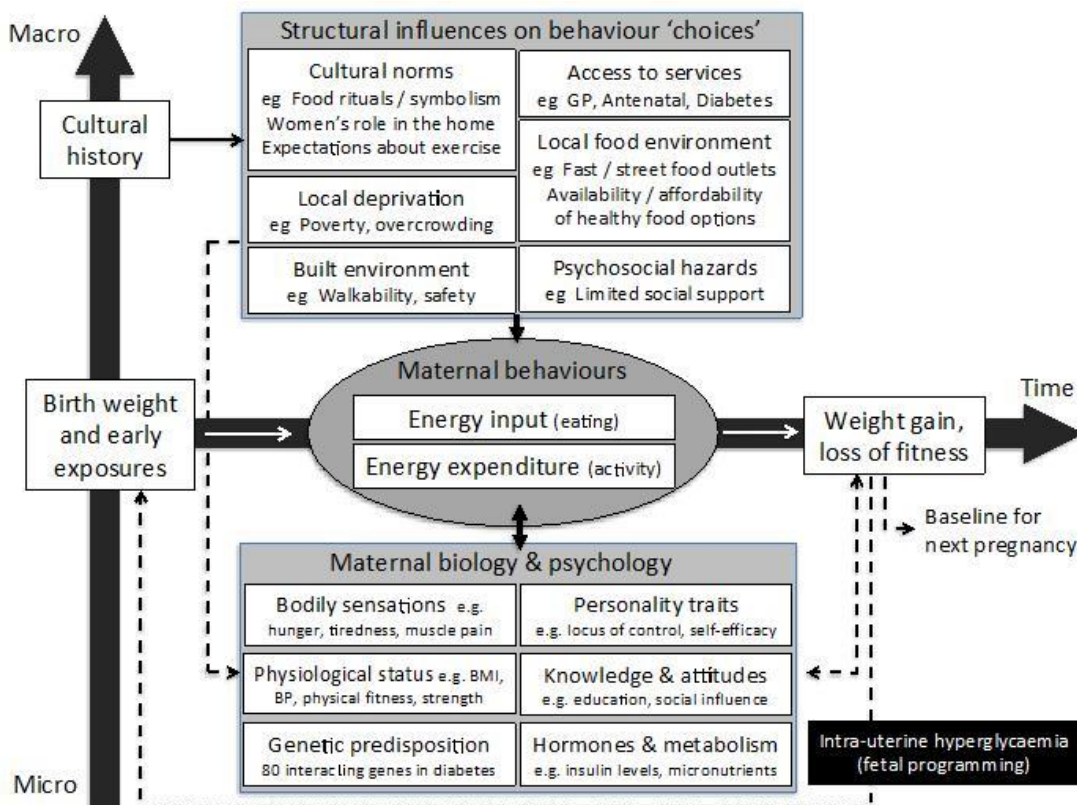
Macro

Structural influences on behaviour 'choices'

Cultural history

Cultural norms
eg Food rituals / symbolism
Women's role in the home
Expectations about exercise

Access to services
eg GP, Antenatal, Diabetes

Local food environment
eg Fast / street food outlets
Availability / affordability of healthy food options

Local deprivation
eg Poverty, overcrowding

Built environment
eg Walkability, safety

Psychosocial hazards
eg Limited social support

Maternal behaviours

Birth weight and early exposures

Energy input (eating)

Energy expenditure (activity)

Time

Weight gain, loss of fitness

Baseline for next pregnancy

Maternal biology & psychology

Bodily sensations e.g. hunger, tiredness, muscle pain

Personality traits
e.g. locus of control, self-efficacy

Physiological status e.g. BMI, BP, physical fitness, strength

Knowledge & attitudes
e.g. education, social influence

Genetic predisposition
80 interacling genes in diabetes

Hormones & metabolism
e.g. insulin levels, micronutrients

Intra-uterine hyperglycaemia (fetal programming)

Micro